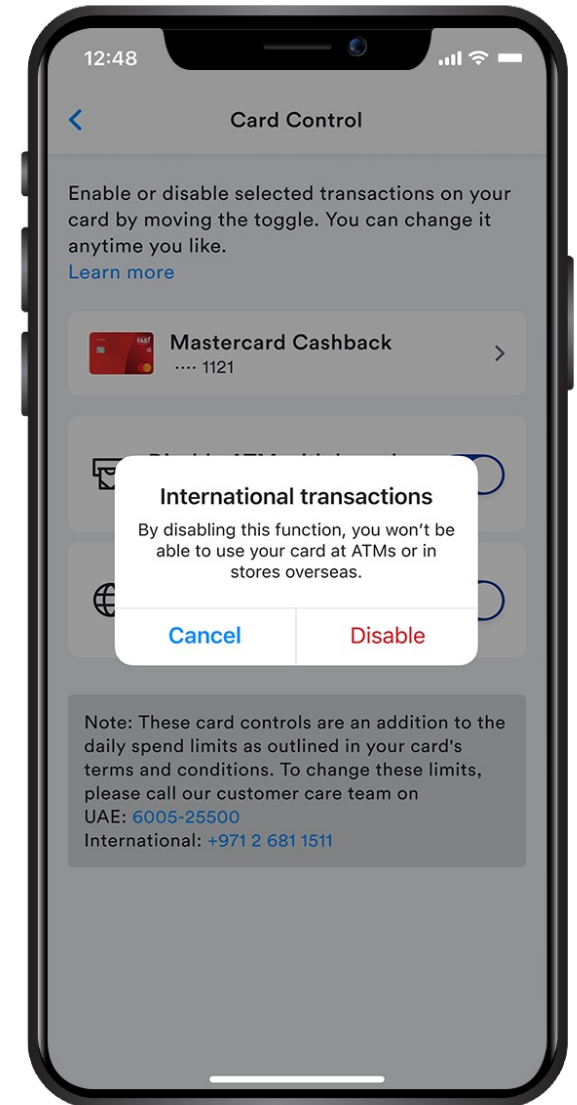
12:48

Card Control

Enable or disable selected transactions on your card by moving the toggle. You can change it anytime you like.
Learn more

Mastercard Cashback
···· 1121

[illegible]

International transactions
By disabling this function, you won't be able to use your card at ATMs or in stores overseas.

Cancel
Disable

Note: These card controls are an addition to the daily spend limits as outlined in your card's terms and conditions. To change these limits, please call our customer care team on
UAE: 6005-25500
International: +971 2 681 1511